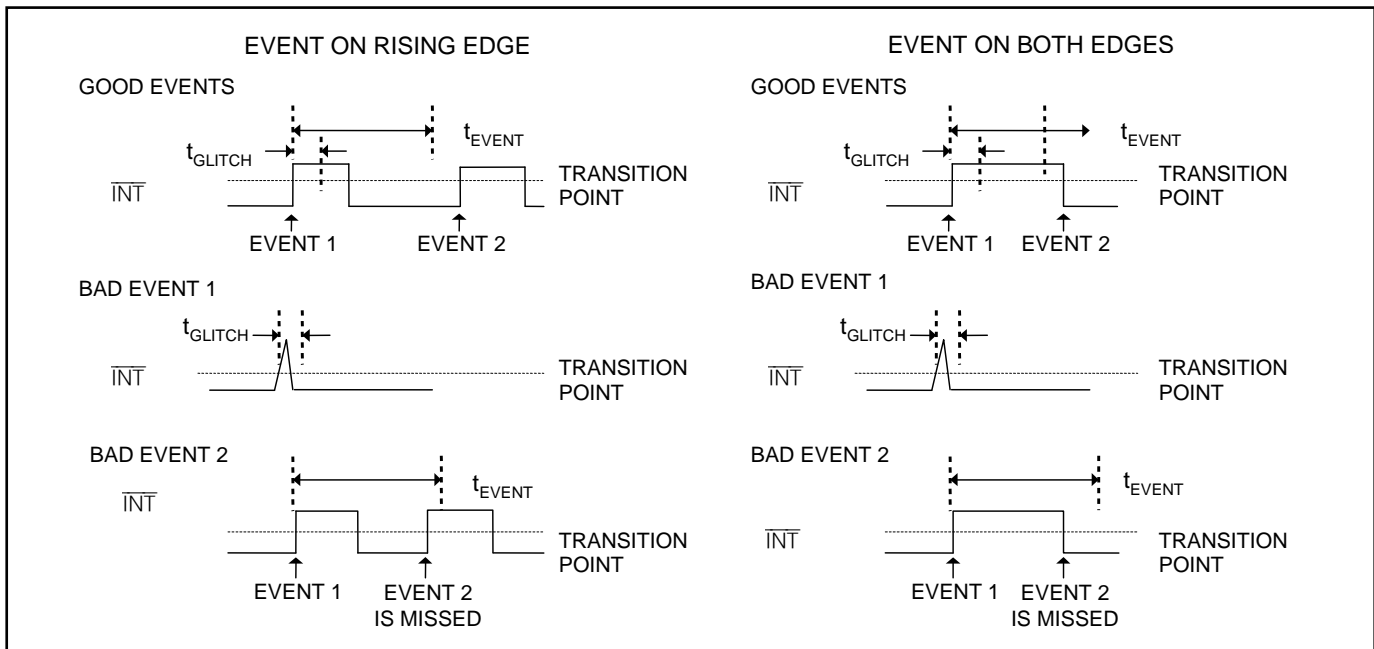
EVENT ON RISING EDGE

GOOD EVENTS

$t_{EVENT}$

$t_{GLITCH}$

$\overline{INT}$

TRANSITION POINT

EVENT 1

EVENT 2

BAD EVENT 1

$t_{GLITCH}$

$\overline{INT}$

TRANSITION POINT

BAD EVENT 2

$t_{EVENT}$

$\overline{INT}$

TRANSITION POINT

EVENT 1

EVENT 2 IS MISSED

EVENT ON BOTH EDGES

GOOD EVENTS

$t_{EVENT}$

$t_{GLITCH}$

$\overline{INT}$

TRANSITION POINT

EVENT 1

EVENT 2

BAD EVENT 1

$t_{GLITCH}$

$\overline{INT}$

TRANSITION POINT

BAD EVENT 2

$t_{EVENT}$

$\overline{INT}$

TRANSITION POINT

EVENT 1

EVENT 2 IS MISSED